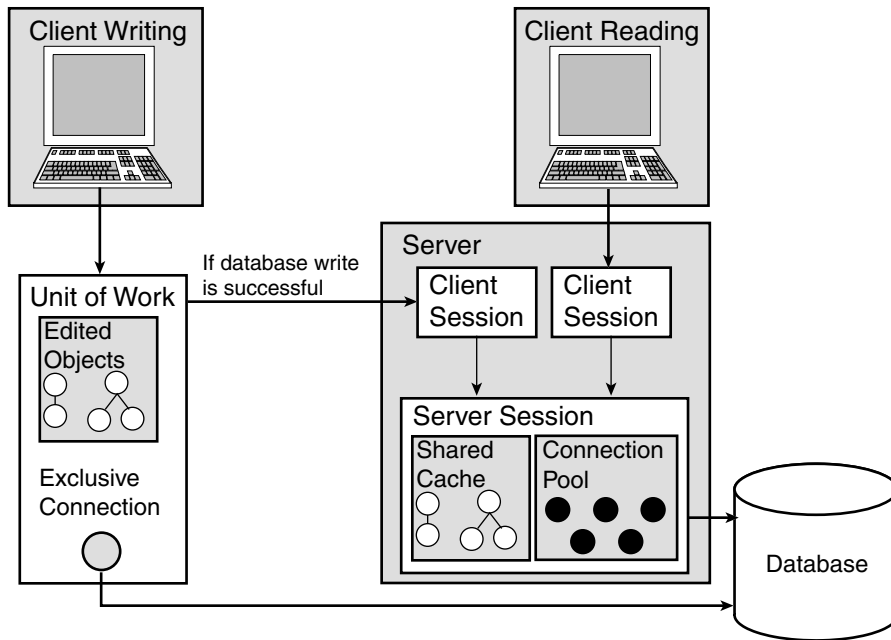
Client Writing

Client Reading

Server

If database write is successful

Unit of Work

Edited Objects

Client Session

Client Session

Server Session

Shared Cache

Connection Pool

Exclusive Connection

Database